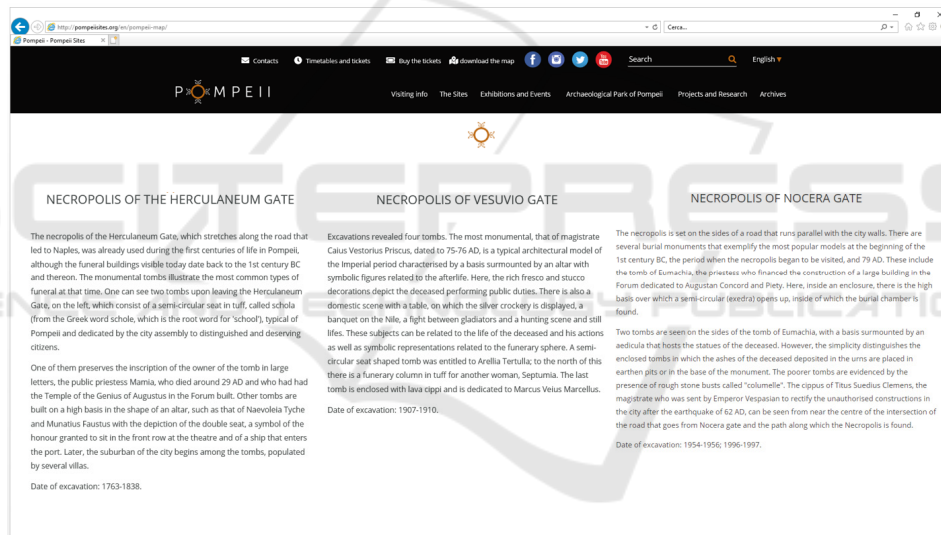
http://pompeiisites.org/en/pompeii-map/

Cerca...

Pompeii - Pompeii Sites

Contacts Timetables and tickets Buy the tickets download the map Search English

POMPEII

Visiting info The Sites Exhibitions and Events Archaeological Park of Pompeii Projects and Research Archives

NECROPOLIS OF THE HERCULANEUM GATE

The necropolis of the Herculaneum Gate, which stretches along the road that led to Naples, was already used during the first centuries of life in Pompeii, although the funeral buildings visible today date back to the 1st century BC and thereon. The monumental tombs illustrate the most common types of funeral at that time. One can see two tombs upon leaving the Herculaneum Gate, on the left, which consist of a semi-circular seat in tuff, called schola (from the Greek word schole, which is the root word for 'school'), typical of Pompeii and dedicated by the city assembly to distinguished and deserving citizens.

One of them preserves the inscription of the owner of the tomb in large letters, the public priestess Mamia, who died around 29 AD and who had had the Temple of the Genius of Augustus in the Forum built. Other tombs are built on a high basis in the shape of an altar, such as that of Naevoleia Tyche and Munatius Faustus with the depiction of the double seat, a symbol of the honour granted to sit in the front row at the theatre and of a ship that enters the port. Later, the suburban of the city begins among the tombs, populated by several villas.

Date of excavation: 1763-1838.

NECROPOLIS OF VESUVIO GATE

Excavations revealed four tombs. The most monumental, that of magistrate Caius Vestorius Priscus, dated to 75-76 AD, is a typical architectural model of the Imperial period characterised by a basis surmounted by an altar with symbolic figures related to the afterlife. Here, the rich fresco and stucco decorations depict the deceased performing public duties. There is also a domestic scene with a table, on which the silver crockery is displayed, a banquet on the Nile, a fight between gladiators and a hunting scene and still lifes. These subjects can be related to the life of the deceased and his actions as well as symbolic representations related to the funerary sphere. A semi-circular seat shaped tomb was entitled to Arellia Tertulla; to the north of this there is a funerary column in tuff for another woman, Septumia. The last tomb is enclosed with lava cippi and is dedicated to Marcus Veius Marcellus.

Date of excavation: 1907-1910.

NECROPOLIS OF NOCERA GATE

The necropolis is set on the sides of a road that runs parallel with the city walls. There are several burial monuments that exemplify the most popular models at the beginning of the 1st century BC, the period when the necropolis began to be visited, and 79 AD. These include the tomb of Eumachia, the priestess who financed the construction of a large building in the Forum dedicated to Augustan Concord and Piety. Here, inside an enclosure, there is the high basis over which a semi-circular (exedra) opens up, inside of which the burial chamber is found.

Two tombs are seen on the sides of the tomb of Eumachia, with a basis surmounted by an aedicula that hosts the statues of the deceased. However, the simplicity distinguishes the enclosed tombs in which the ashes of the deceased deposited in the urns are placed in earthen pits or in the base of the monument. The poorer tombs are evidenced by the presence of rough stone busts called "columelle". The cippus of Titus Suedius Clemens, the magistrate who was sent by Emperor Vespasian to rectify the unauthorised constructions in the city after the earthquake of 62 AD, can be seen from near the centre of the intersection of the road that goes from Nocera gate and the path along which the Necropolis is found.

Date of excavation: 1954-1956; 1996-1997.